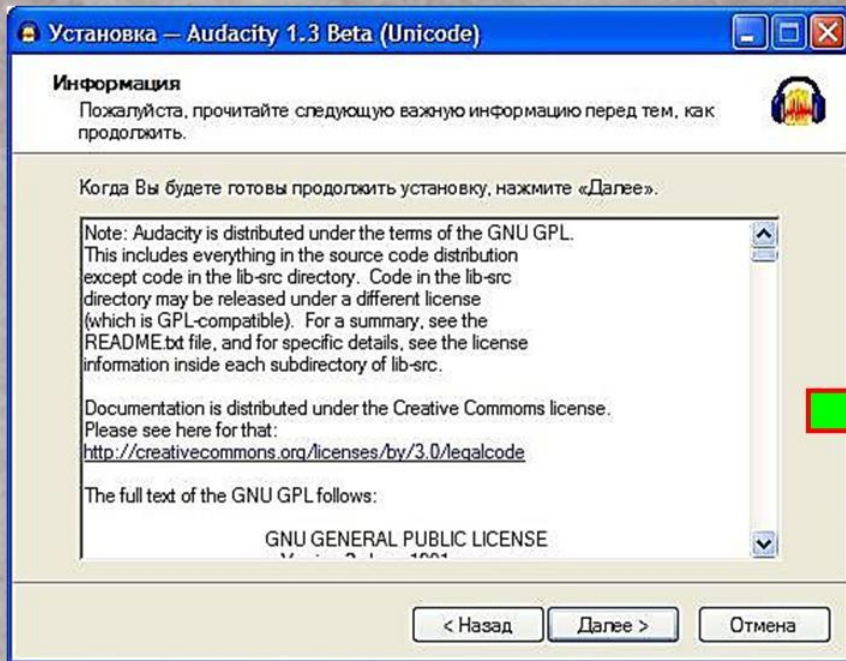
Установка — Audacity 1.3 Beta (Unicode)

Информация
Пожалуйста, прочитайте следующую важную информацию перед тем, как продолжить.

Когда Вы будете готовы продолжить установку, нажмите «Далее».

Note: Audacity is distributed under the terms of the GNU GPL. This includes everything in the source code distribution except code in the lib-src directory. Code in the lib-src directory may be released under a different license (which is GPL-compatible). For a summary, see the README.txt file, and for specific details, see the license information inside each subdirectory of lib-src.

Documentation is distributed under the Creative Commoms license. Please see here for that:
http://creativecommons.org/licenses/by/3.0/legalcode

The full text of the GNU GPL follows:

GNU GENERAL PUBLIC LICENSE
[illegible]

< Назад Далее > Отмена